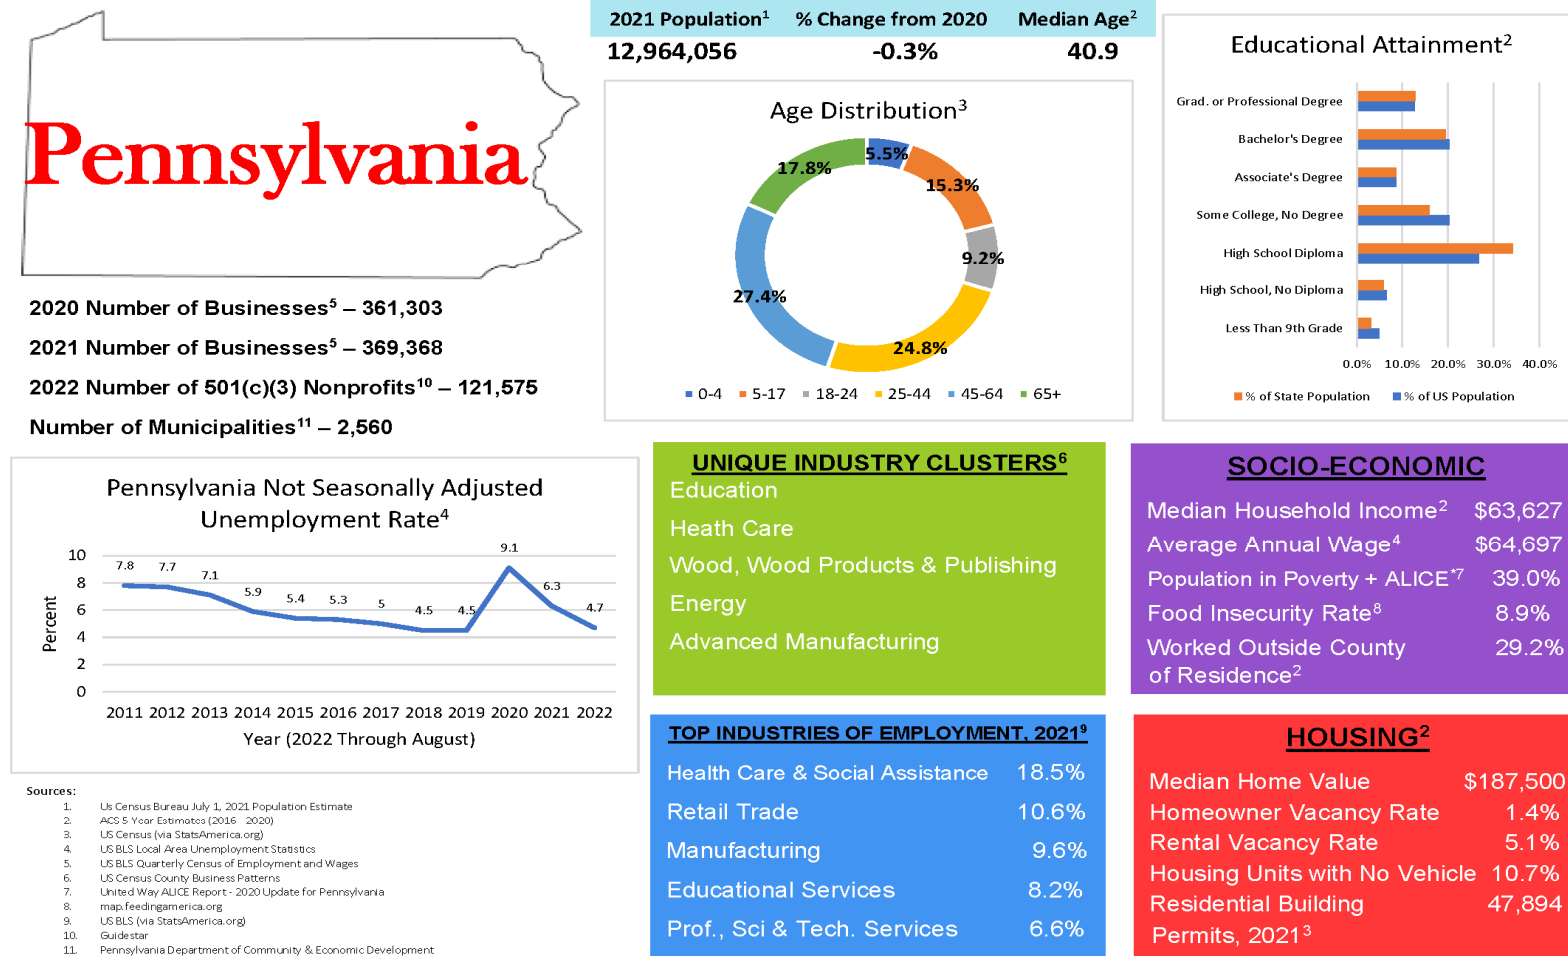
Pennsylvania

| 2021 Population$^1$ | % Change from 2020 | Median Age$^2$ |
|---|---|---|
| 12,964,056 | -0.3% | 40.9 |

Age Distribution$^3$

5.5%
15.3%
9.2%
24.8%
27.4%
17.8%

0-4 5-17 18-24 25-44 45-64 65+

Educational Attainment$^2$

Grad. or Professional Degree
Bachelor's Degree
Associate's Degree
Some College, No Degree
High School Diploma
High School, No Diploma
Less Than 9th Grade

0.0% 10.0% 20.0% 30.0% 40.0%

% of State Population % of US Population

2020 Number of Businesses$^5$ – 361,303

2021 Number of Businesses$^5$ – 369,368

2022 Number of 501(c)(3) Nonprofits$^{10}$ – 121,575

Number of Municipalities$^{11}$ – 2,560

Pennsylvania Not Seasonally Adjusted Unemployment Rate$^4$

Percent

10 8 6 4 2 0

7.8 7.7 7.1 5.9 5.4 5.3 5 4.5 4.5 9.1 6.3 4.7

2011 2012 2013 2014 2015 2016 2017 2018 2019 2020 2021 2022

Year (2022 Through August)

UNIQUE INDUSTRY CLUSTERS$^6$

Education

Heath Care

Wood, Wood Products & Publishing

Energy

Advanced Manufacturing

SOCIO-ECONOMIC

| | |
|---|---|
| Median Household Income$^2$ | $63,627 |
| Average Annual Wage$^4$ | $64,697 |
| Population in Poverty + ALICE$^{*7}$ | 39.0% |
| Food Insecurity Rate$^8$ | 8.9% |
| Worked Outside County of Residence$^2$ | 29.2% |

TOP INDUSTRIES OF EMPLOYMENT, 2021$^9$

| | |
|---|---|
| Health Care & Social Assistance | 18.5% |
| Retail Trade | 10.6% |
| Manufacturing | 9.6% |
| Educational Services | 8.2% |
| Prof., Sci & Tech. Services | 6.6% |

HOUSING$^2$

| | |
|---|---|
| Median Home Value | $187,500 |
| Homeowner Vacancy Rate | 1.4% |
| Rental Vacancy Rate | 5.1% |
| Housing Units with No Vehicle | 10.7% |
| Residential Building Permits, 2021$^3$ | 47,894 |

Sources:
1. US Census Bureau July 1, 2021 Population Estimate
2. ACS 5 Year Estimates (2016 2020)
3. US Census (via StatsAmerica.org)
4. US BLS Local Area Unemployment Statistics
5. US BLS Quarterly Census of Employment and Wages
6. US Census County Business Patterns
7. United Way ALICE Report - 2020 Update for Pennsylvania
8. map.feedingamerica.org
9. US BLS (via StatsAmerica.org)
10. Guidestar
11. Pennsylvania Department of Community & Economic Development